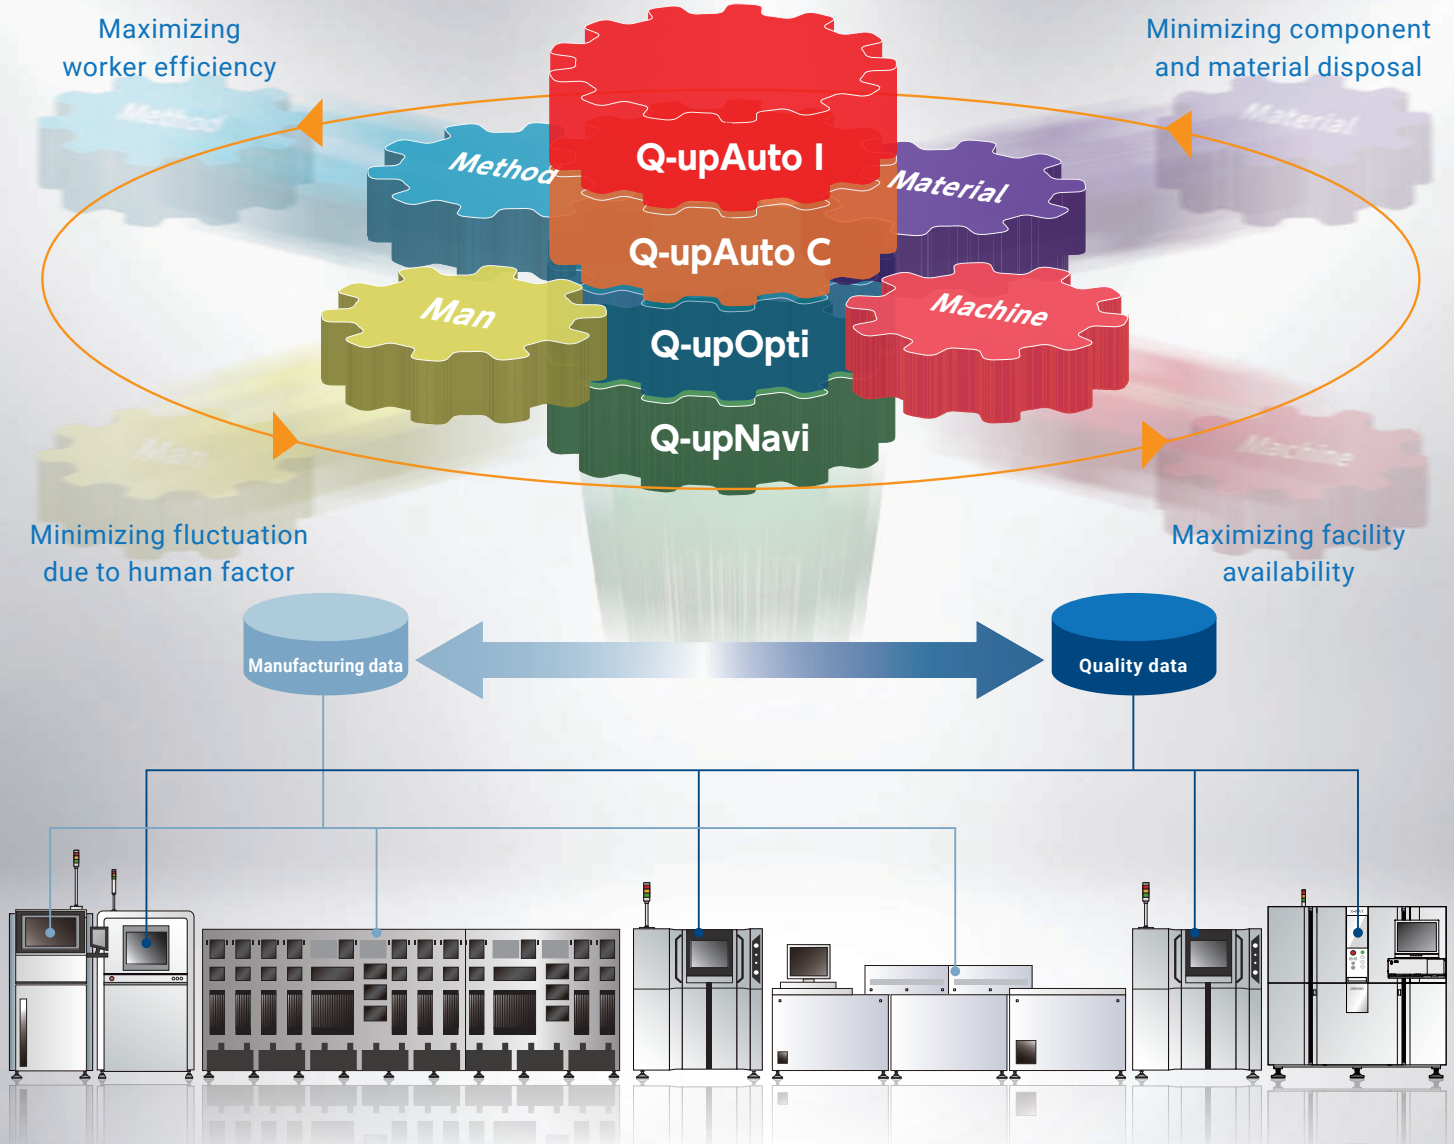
Maximizing worker efficiency

Minimizing component and material disposal

Method

Q-upAuto I

Material

Q-upAuto C

Man

Machine

Q-upOpti

Q-upNavi

Minimizing fluctuation due to human factor

Maximizing facility availability

Manufacturing data

Quality data